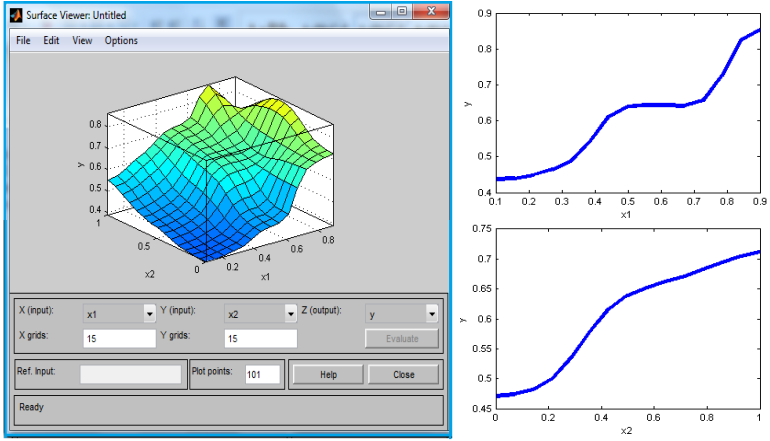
Surface Viewer: Untitled

File Edit View Options

0.8
0.7
0.6
y
0.5
0.4
1
0.5
x2
0
0.2
0.4
0.6
0.8
x1

X (input): x1
Y (input): x2
Z (output): y
X grids: 15
Y grids: 15
Evaluate
Ref. Input:
Plot points: 101
Help
Close
Ready

0.9
0.8
0.7
0.6
0.5
0.4
y
0.1 0.2 0.3 0.4 0.5 0.6 0.7 0.8 0.9
x1

0.75
0.7
0.65
0.6
0.55
0.5
0.45
y
0 0.2 0.4 0.6 0.8 1
x2